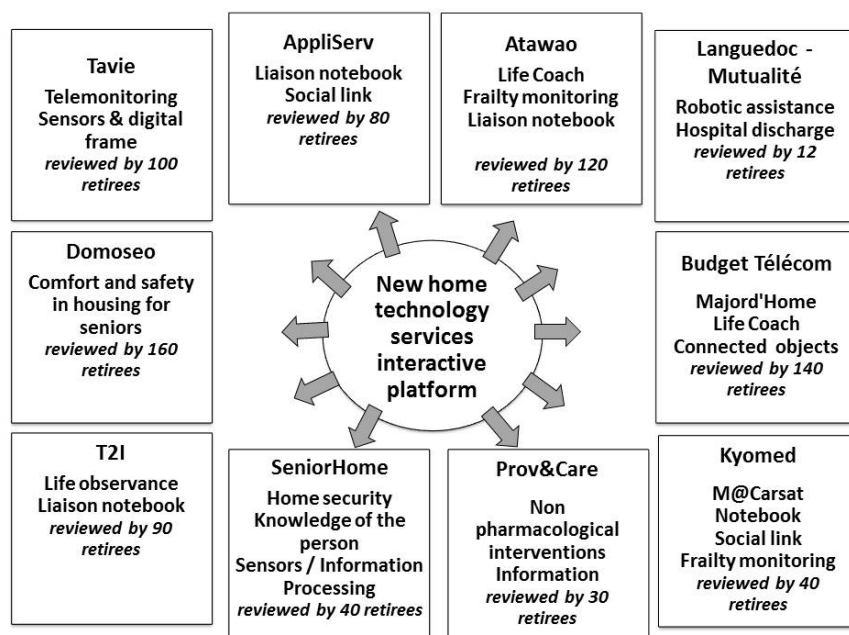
Tavie
Telemonitoring
Sensors & digital frame
reviewed by 100 retirees

AppliServ
Liaison notebook
Social link
reviewed by 80 retirees

Atawao
Life Coach
Frailty monitoring
Liaison notebook
reviewed by 120 retirees

Languedoc - Mutualité
Robotic assistance
Hospital discharge
reviewed by 12 retirees

Domoseo
Comfort and safety in housing for seniors
reviewed by 160 retirees

New home technology services interactive platform

Budget Télécom
Majord'Home
Life Coach
Connected objects
reviewed by 140 retirees

T2I
Life observance
Liaison notebook
reviewed by 90 retirees

SeniorHome
Home security
Knowledge of the person
Sensors / Information Processing
reviewed by 40 retirees

Prov&Care
Non pharmacological interventions
Information
reviewed by 30 retirees

Kyomed
M@Carsat
Notebook
Social link
Frailty monitoring
reviewed by 40 retirees